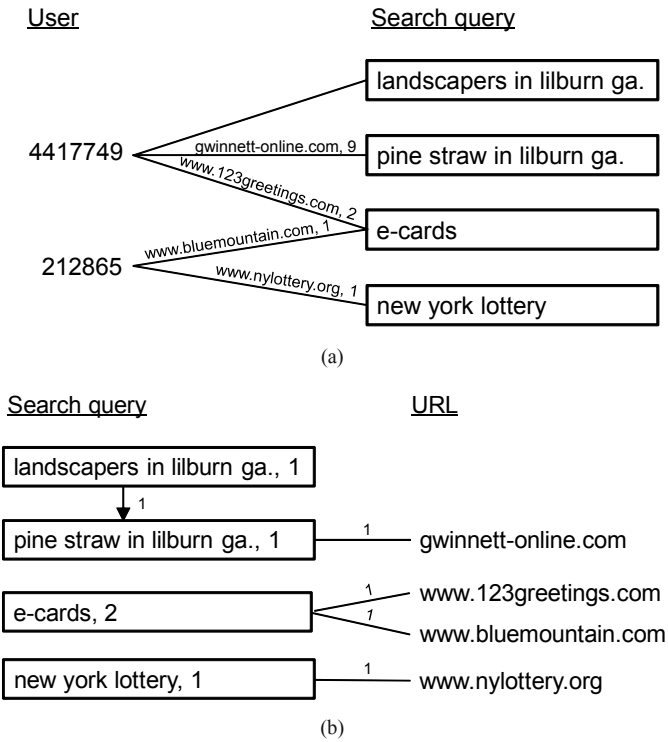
User

Search query

landscapers in lilburn ga.

4417749

gwinnett-online.com, 9

pine straw in lilburn ga.

www.123greetings.com, 2

www.bluemountain.com, 1

e-cards

212865

www.nylottery.org, 1

new york lottery

(a)

Search query

URL

landscapers in lilburn ga., 1

1

pine straw in lilburn ga., 1

1

gwinnett-online.com

1

www.123greetings.com

e-cards, 2

1

www.bluemountain.com

new york lottery, 1

1

www.nylottery.org

(b)